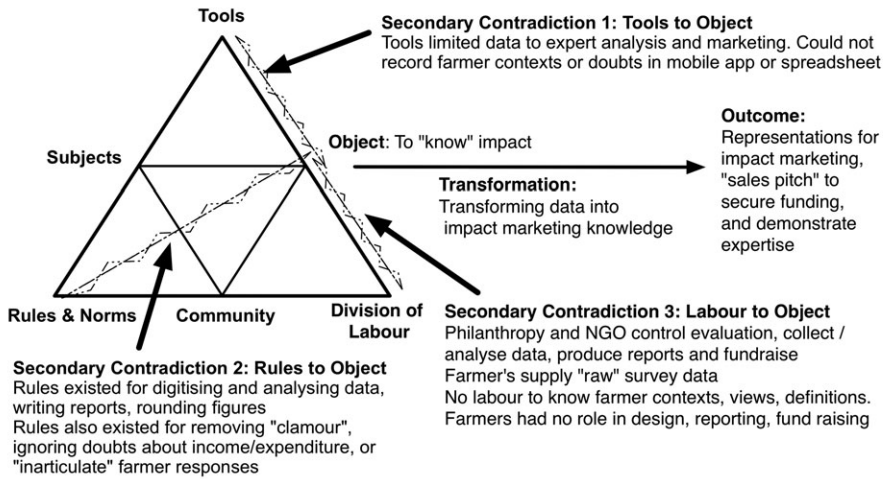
Tools

Secondary Contradiction 1: Tools to Object
Tools limited data to expert analysis and marketing. Could not record farmer contexts or doubts in mobile app or spreadsheet

Subjects

Object: To "know" impact

Outcome:
Representations for impact marketing, "sales pitch" to secure funding, and demonstrate expertise

Transformation:
Transforming data into impact marketing knowledge

Rules & Norms

Community

Division of Labour

Secondary Contradiction 3: Labour to Object
Philanthropy and NGO control evaluation, collect / analyse data, produce reports and fundraise
Farmer's supply "raw" survey data
No labour to know farmer contexts, views, definitions.
Farmers had no role in design, reporting, fund raising

Secondary Contradiction 2: Rules to Object
Rules existed for digitising and analysing data, writing reports, rounding figures
Rules also existed for removing "clamour", ignoring doubts about income/expenditure, or "inarticulate" farmer responses